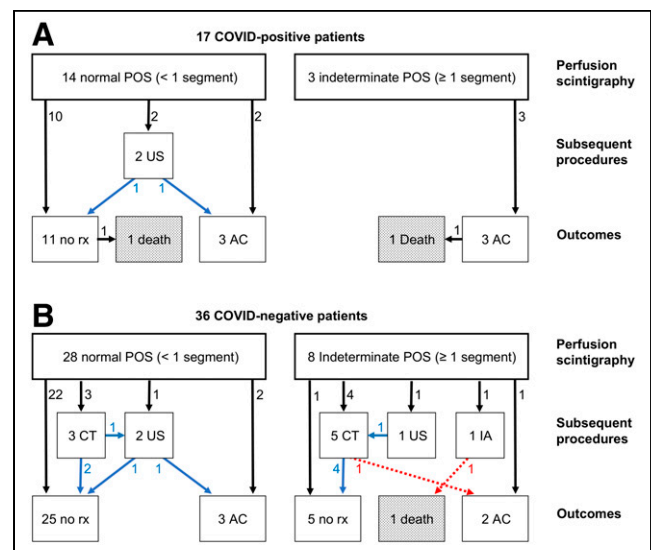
A

17 COVID-positive patients

14 normal POS (< 1 segment)

3 indeterminate POS (≥ 1 segment)

Perfusion scintigraphy

10

2

2

3

2 US

Subsequent procedures

1

1

11 no rx

1

1 death

3 AC

1 Death

1

3 AC

Outcomes

B

36 COVID-negative patients

28 normal POS (< 1 segment)

8 Indeterminate POS (≥ 1 segment)

Perfusion scintigraphy

22

3

1

2

1

4

1

1

1

3 CT

1

2 US

5 CT

1

1 US

1 IA

Subsequent procedures

2

1

1

4

1

1

25 no rx

3 AC

5 no rx

1 death

2 AC

Outcomes